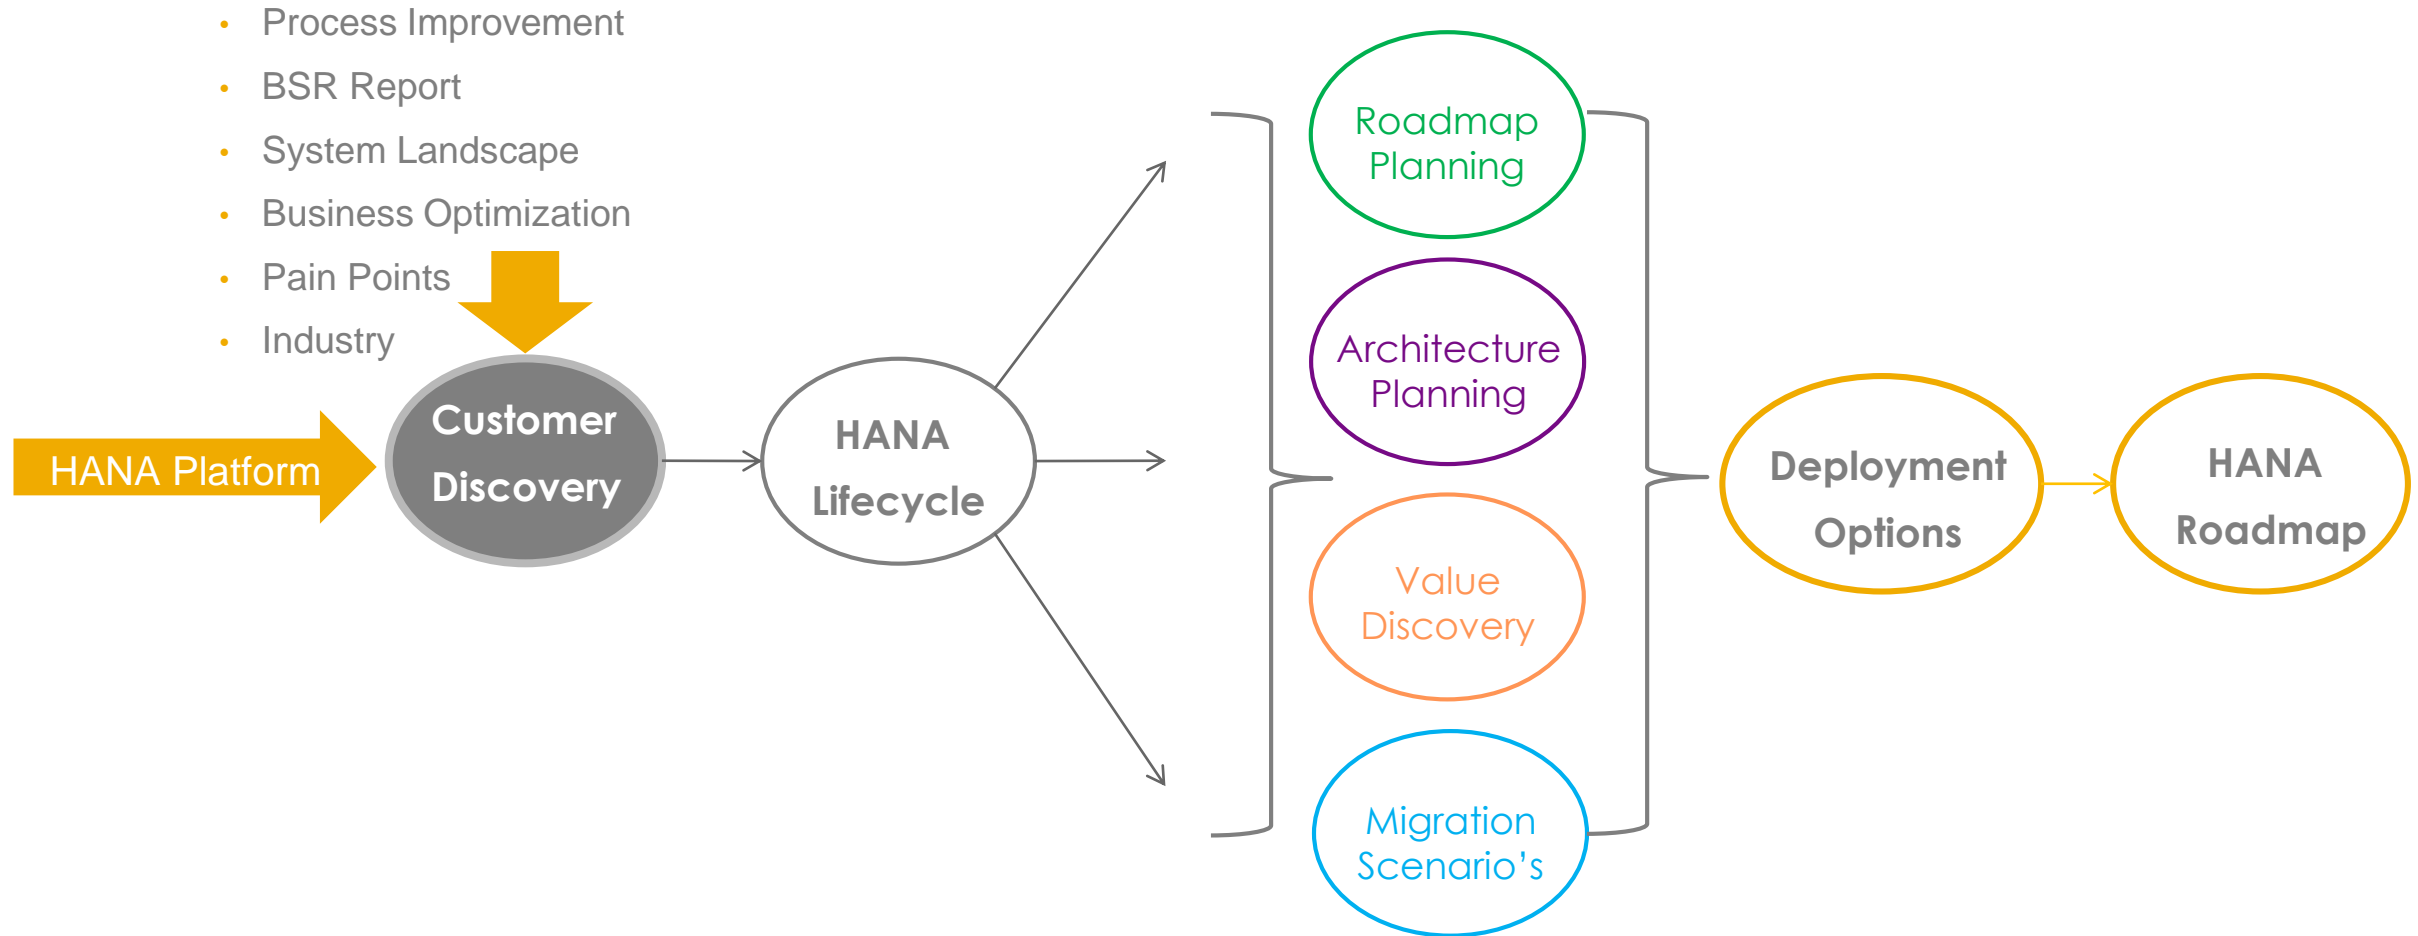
- Process Improvement
- BSR Report
- System Landscape
- Business Optimization
- Pain Points
- Industry

HANA Platform

Customer Discovery

HANA Lifecycle

Roadmap Planning

Architecture Planning

Value Discovery

Migration Scenario's

Deployment Options

HANA Roadmap